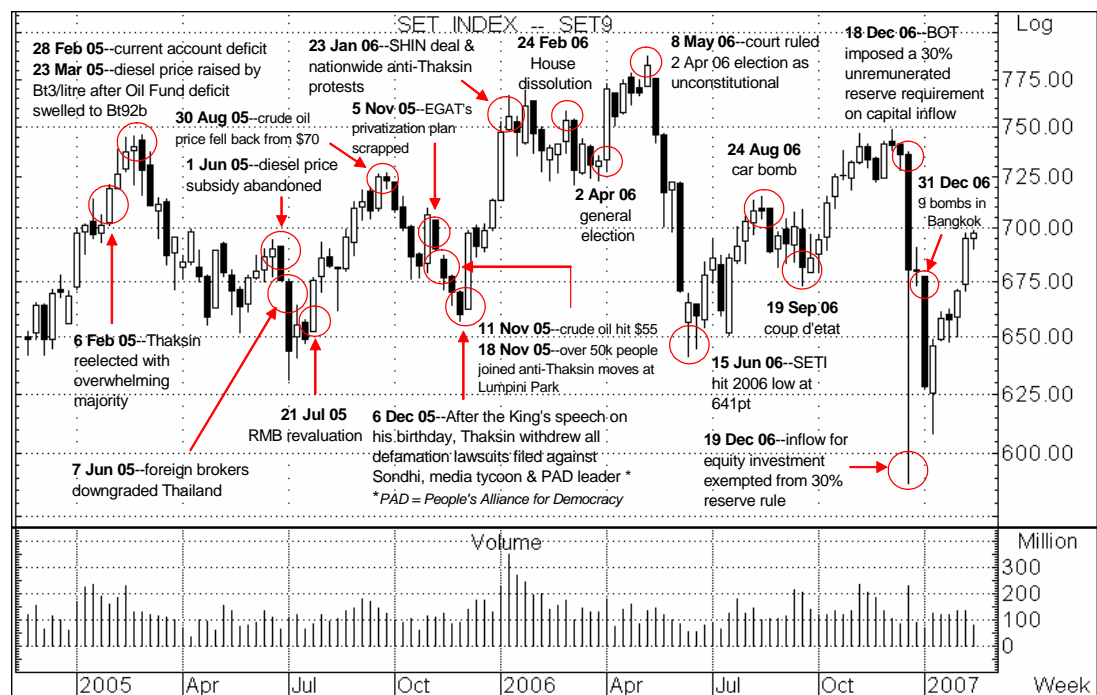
SET INDEX -- SET9

Log

28 Feb 05--current account deficit
23 Mar 05--diesel price raised by Bt3/litre after Oil Fund deficit swelled to Bt92b

23 Jan 06--SHIN deal & nationwide anti-Thaksin protests

24 Feb 06
House dissolution

8 May 06--court ruled 2 Apr 06 election as unconstitutional

18 Dec 06--BOT imposed a 30% unremunerated reserve requirement on capital inflow

30 Aug 05--crude oil price fell back from $70

5 Nov 05--EGAT's privatization plan scrapped

1 Jun 05--diesel price subsidy abandoned

2 Apr 06
general election

24 Aug 06
car bomb

31 Dec 06
9 bombs in Bangkok

775.00
750.00
725.00
700.00
675.00
650.00
625.00
600.00

6 Feb 05--Thaksin reelected with overwhelming majority

11 Nov 05--crude oil hit $55
18 Nov 05--over 50k people joined anti-Thaksin moves at Lumpini Park

19 Sep 06
coup d'etat

15 Jun 06--SETI hit 2006 low at 641pt

21 Jul 05
RMB revaluation

6 Dec 05--After the King's speech on his birthday, Thaksin withdrew all defamation lawsuits filed against Sondhi, media tycoon & PAD leader *
*PAD = People's Alliance for Democracy

7 Jun 05--foreign brokers downgraded Thailand

19 Dec 06--inflow for equity investment exempted from 30% reserve rule

Volume

Million
300
200
100
0

2005 Apr Jul Oct 2006 Apr Jul Oct 2007 Week